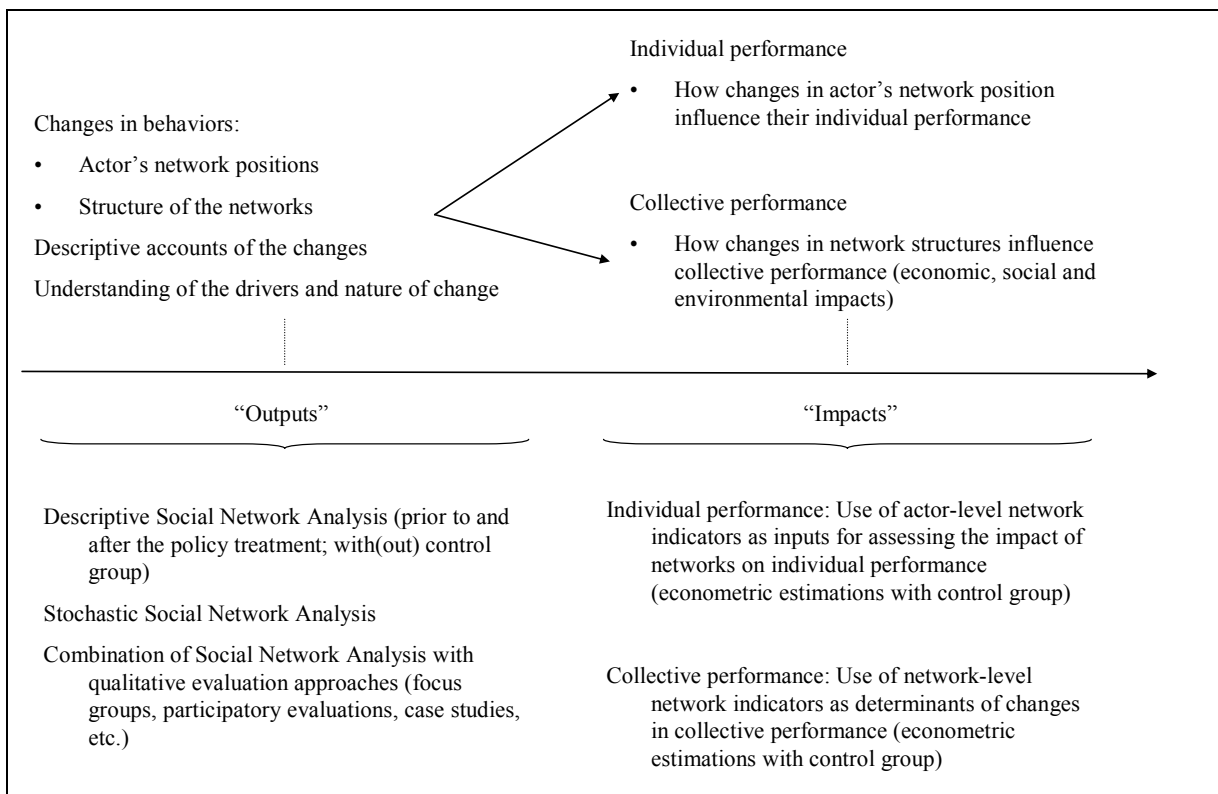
Changes in behaviors:

• Actor's network positions

• Structure of the networks

Descriptive accounts of the changes

Understanding of the drivers and nature of change

Individual performance

• How changes in actor's network position influence their individual performance

Collective performance

• How changes in network structures influence collective performance (economic, social and environmental impacts)

"Outputs"

"Impacts"

Descriptive Social Network Analysis (prior to and after the policy treatment; with(out) control group)

Stochastic Social Network Analysis

Combination of Social Network Analysis with qualitative evaluation approaches (focus groups, participatory evaluations, case studies, etc.)

Individual performance: Use of actor-level network indicators as inputs for assessing the impact of networks on individual performance (econometric estimations with control group)

Collective performance: Use of network-level network indicators as determinants of changes in collective performance (econometric estimations with control group)